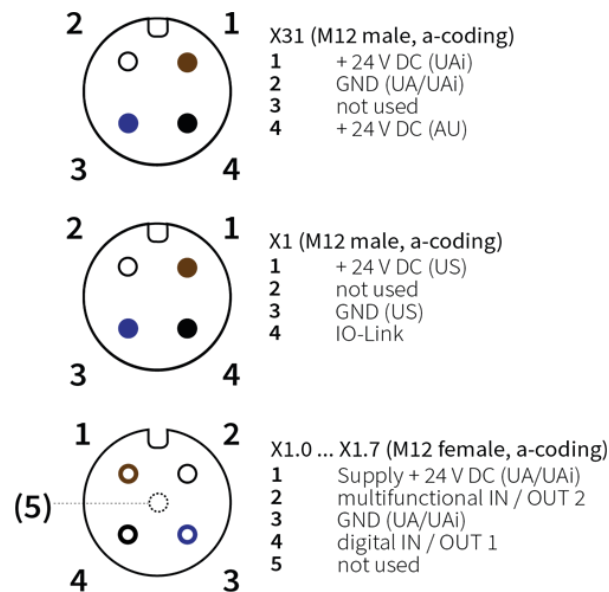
2 1
3 4

X31 (M12 male, a-coding)
1 + 24 V DC (UAi)
2 GND (UA/UAi)
3 not used
4 + 24 V DC (AU)

2 1
3 4

X1 (M12 male, a-coding)
1 + 24 V DC (US)
2 not used
3 GND (US)
4 IO-Link

1 2
(5)
4 3

X1.0 ... X1.7 (M12 female, a-coding)
1 Supply + 24 V DC (UA/UAi)
2 multifunctional IN / OUT 2
3 GND (UA/UAi)
4 digital IN / OUT 1
5 not used